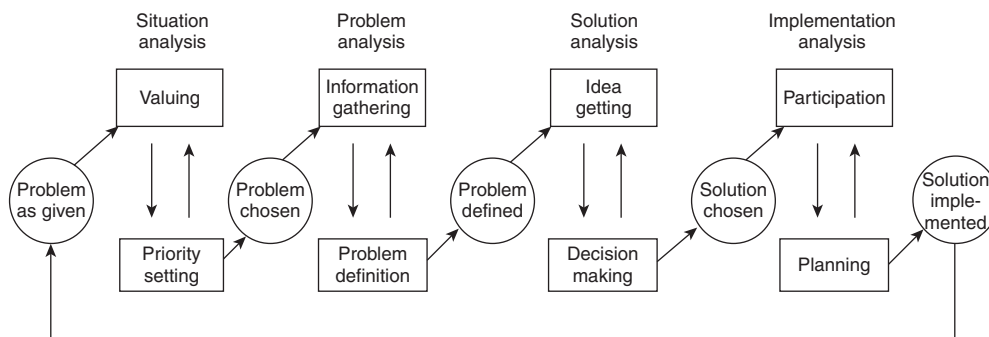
Situation analysis

Problem analysis

Solution analysis

Implementation analysis

Valuing

Information gathering

Idea getting

Participation

Problem as given

Problem chosen

Problem defined

Solution chosen

Solution implemented

Priority setting

Problem definition

Decision making

Planning